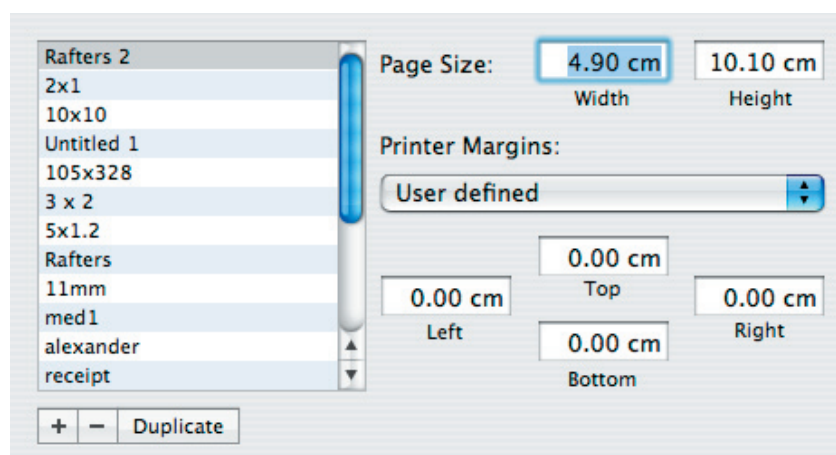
Rafters 2
2x1
10x10
Untitled 1
105x328
3 x 2
5x1.2
Rafters
11mm
med1
alexander
receipt

+ − Duplicate

Page Size: 4.90 cm 10.10 cm
Width Height

Printer Margins:
User defined

0.00 cm
Top
0.00 cm 0.00 cm
Left Right
0.00 cm
Bottom